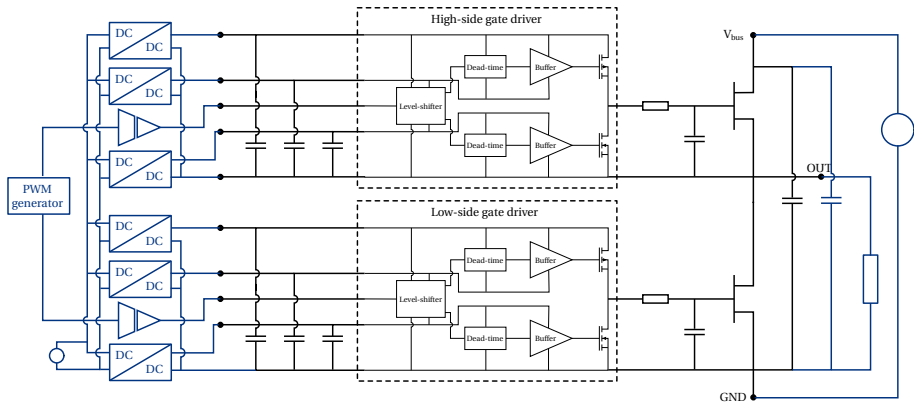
High-side gate driver

DC
DC

DC
DC

Level-shifter

Dead-time

Buffer

Dead-time

Buffer

DC
DC

PWM generator

V$_{bus}$

OUT

Low-side gate driver

DC
DC

DC
DC

Level-shifter

Dead-time

Buffer

Dead-time

Buffer

DC
DC

GND